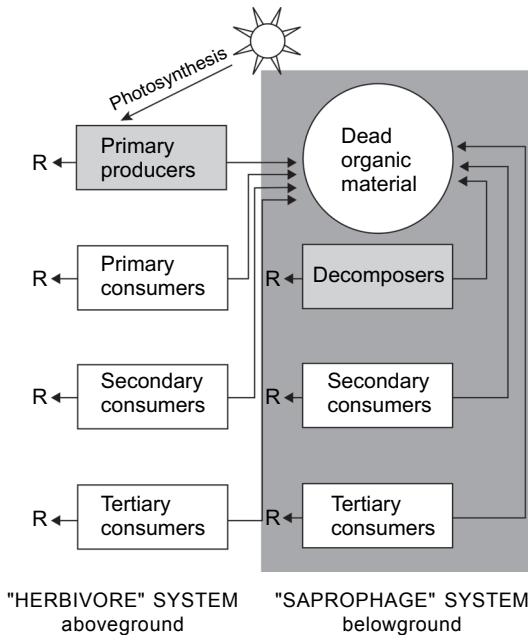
Photosynthesis

R
Primary producers

Dead organic material

R
Primary consumers

R
Decomposers

R
Secondary consumers

R
Secondary consumers

R
Tertiary consumers

R
Tertiary consumers

"HERBIVORE" SYSTEM
aboveground

"SAPROPHAGE" SYSTEM
belowground